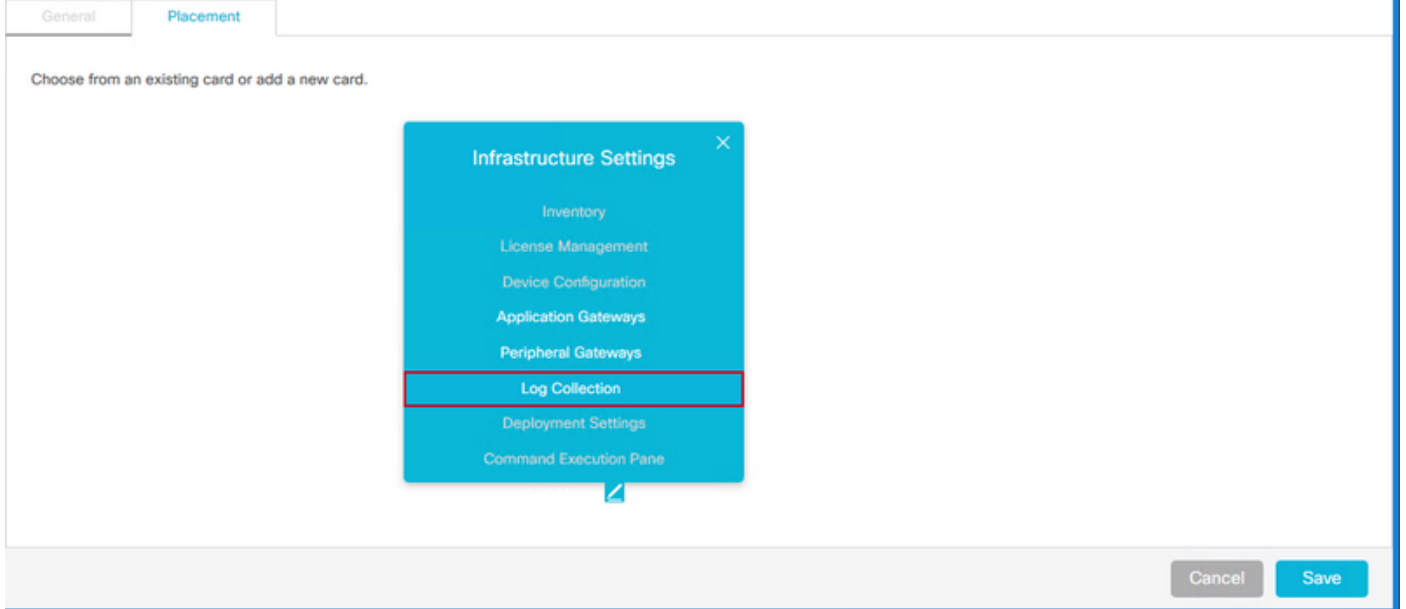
General Placement

Choose from an existing card or add a new card.

Infrastructure Settings

Inventory

License Management

Device Configuration

Application Gateways

Peripheral Gateways

Log Collection

Deployment Settings

Command Execution Pane

Cancel Save